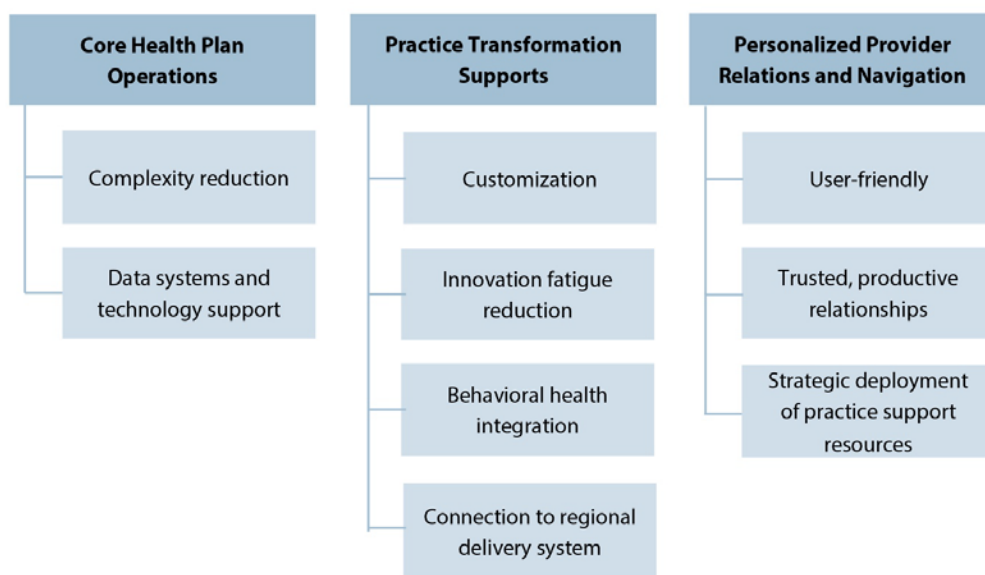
Core Health Plan Operations

Complexity reduction

Data systems and technology support

Practice Transformation Supports

Customization

Innovation fatigue reduction

Behavioral health integration

Connection to regional delivery system

Personalized Provider Relations and Navigation

User-friendly

Trusted, productive relationships

Strategic deployment of practice support resources